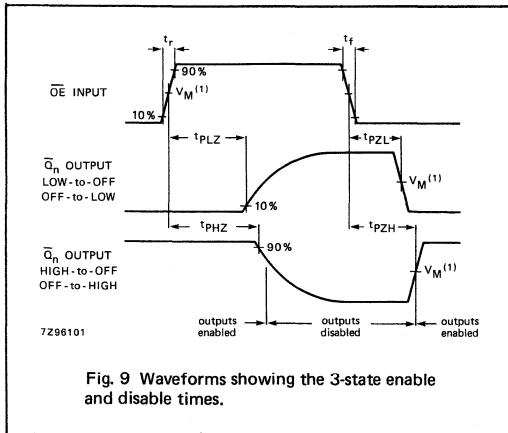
$t_r$

$t_f$

90 %

$\overline{OE}$ INPUT

$V_M^{(1)}$

10 %

$t_{PLZ}$

$t_{PZL}$

$\overline{Q}_n$ OUTPUT LOW-to-OFF OFF-to-LOW

$V_M^{(1)}$

10 %

$t_{PHZ}$

$t_{PZH}$

90 %

$\overline{Q}_n$ OUTPUT HIGH-to-OFF OFF-to-HIGH

$V_M^{(1)}$

7Z96101

outputs enabled

outputs disabled

outputs enabled

Fig. 9 Waveforms showing the 3-state enable and disable times.